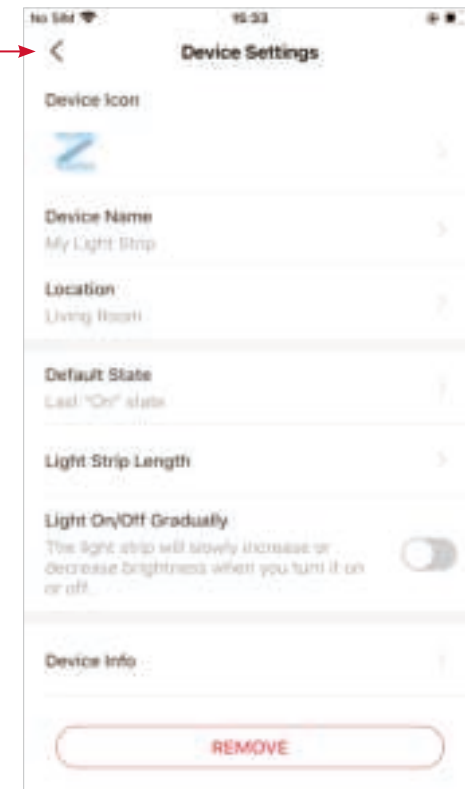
No SIM
15:33

Device Settings

Device Icon

Device Name
My Light Strip

Location
Living Room

Default State
Last "On" state

Light Strip Length

Light On/Off Gradually
The light strip will slowly increase or decrease brightness when you turn it on or off.

Device Info

REMOVE